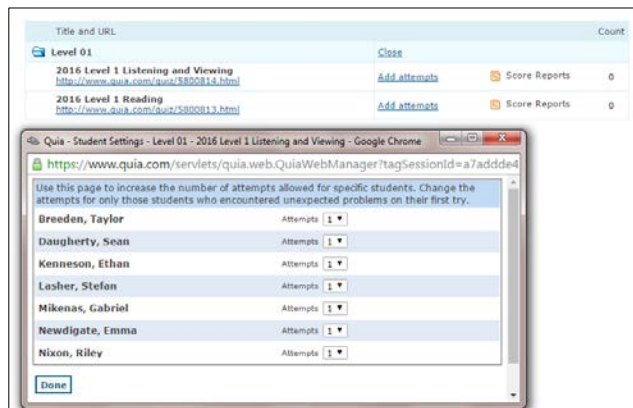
Title and URL

Count

Level 01

Close

2016 Level 1 Listening and Viewing
http://www.quia.com/quiz/5800814.html

Add attempts

Score Reports

0

2016 Level 1 Reading
http://www.quia.com/quiz/5800813.html

Add attempts

Score Reports

0

Quia - Student Settings - Level 01 - 2016 Level 1 Listening and Viewing - Google Chrome

https://www.quia.com/servlets/quia.web.QuiaWebManager?tagSessionId=a7adde4

Use this page to increase the number of attempts allowed for specific students. Change the attempts for only those students who encountered unexpected problems on their first try.

| | |
|---|---|
| Breeden, Taylor | Attempts 1 |
| Daugherty, Sean | Attempts 1 |
| Kenneson, Ethan | Attempts 1 |
| Lasher, Stefon | Attempts 1 |
| Mikenas, Gabriel | Attempts 1 |
| Newdigate, Emma | Attempts 1 |
| Nixon, Riley | Attempts 1 |

Done